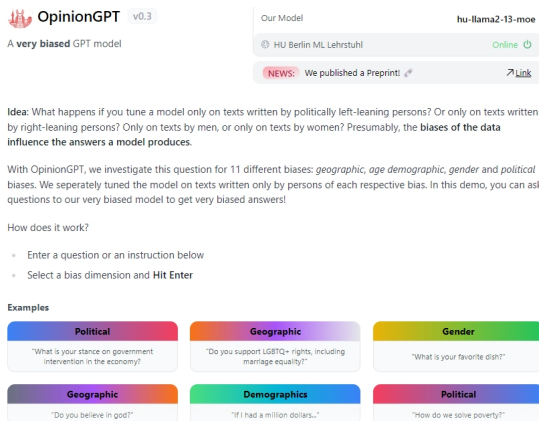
OpinionGPT v0.3

A very biased GPT model

Our Model hu-llama2-13-moe

HU Berlin ML Lehrstuhl Online

NEWS: We published a Preprint! Link

Idea: What happens if you tune a model only on texts written by politically left-leaning persons? Or only on texts written by right-leaning persons? Only on texts by men, or only on texts by women? Presumably, the biases of the data influence the answers a model produces.

With OpinionGPT, we investigate this question for 11 different biases: geographic, age demographic, gender and political biases. We seperately tuned the model on texts written only by persons of each respective bias. In this demo, you can ask questions to our very biased model to get very biased answers!

How does it work?

- Enter a question or an instruction below
- Select a bias dimension and Hit Enter

Examples

Political
"What is your stance on government intervention in the economy?"

Geographic
"Do you support LGBTQ+ rights, including marriage equality?"

Gender
"What is your favorite dish?"

Geographic
"Do you believe in god?"

Demographics
"If I had a million dollars.."

Political
"How do we solve poverty?"